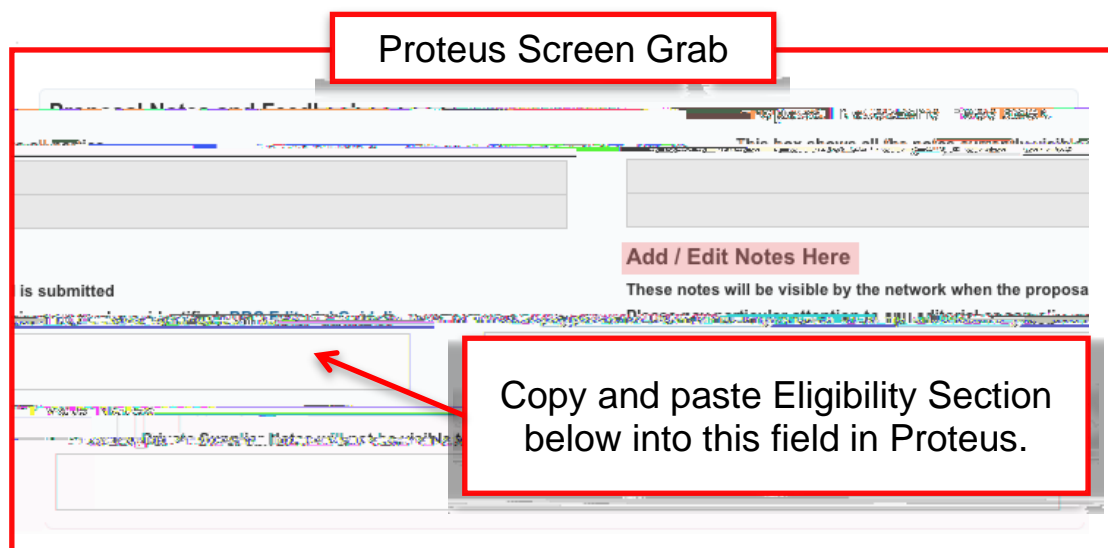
Proteus Screen Grab

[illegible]

This box shows all the notes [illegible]

Add / Edit Notes Here

is submitted

These notes will be visible by the network when the proposa

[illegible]

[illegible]

Copy and paste Eligibility Section below into this field in Proteus.